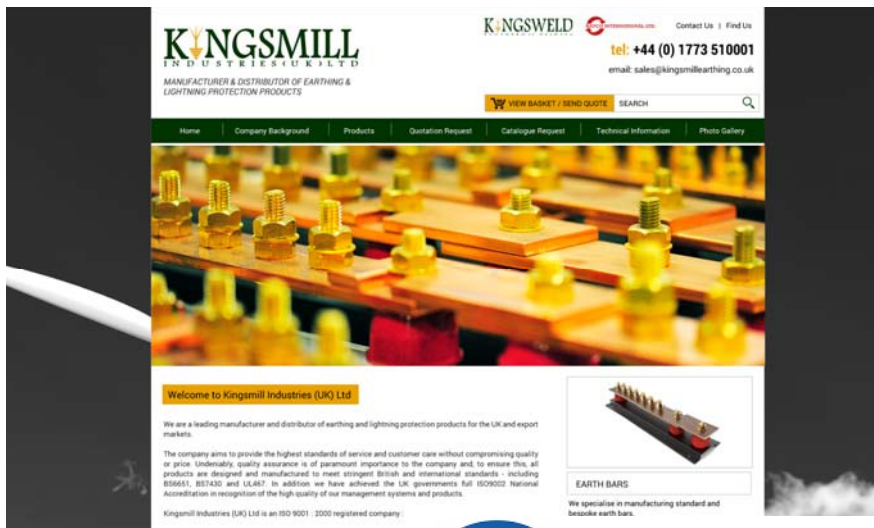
KINGSMILL
INDUSTRIES(U.K)LTD

MANUFACTURER & DISTRIBUTOR OF EARTHING & LIGHTNING PROTECTION PRODUCTS

KINGSWELD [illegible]

Contact Us | Find Us

tel: +44 (0) 1773 510001

email: sales@kingsmillearthing.co.uk

VIEW BASKET / SEND QUOTE SEARCH

Home | Company Background | Products | Quotation Request | Catalogue Request | Technical Information | Photo Gallery

Welcome to Kingsmill Industries (UK) Ltd

We are a leading manufacturer and distributor of earthing and lightning protection products for the UK and export markets.

The company aims to provide the highest standards of service and customer care without compromising quality or price. Undeniably, quality assurance is of paramount importance to the company and, to ensure this, all products are designed and manufactured to meet stringent British and international standards - including BS6651, BS7430 and UL467. In addition we have achieved the UK governments full ISO9002 National Accreditation in recognition of the high quality of our management systems and products.

Kingsmill Industries (UK) Ltd is an ISO 9001 : 2000 registered company :

EARTH BARS

We specialise in manufacturing standard and bespoke earth bars.